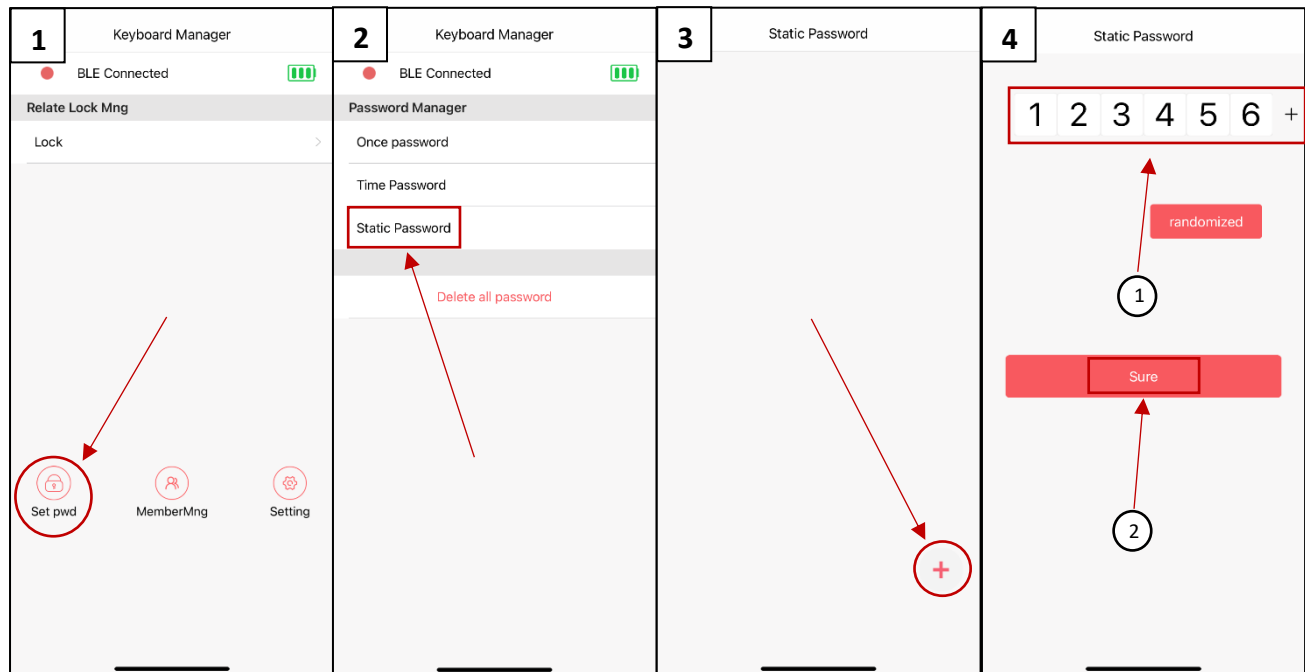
1

Keyboard Manager

BLE Connected

Relate Lock Mng

Lock

Set pwd

MemberMng

Setting

2

Keyboard Manager

BLE Connected

Password Manager

Once password

Time Password

Static Password

Delete all password

3

Static Password

+

4

Static Password

1 2 3 4 5 6 +

randomized

1

Sure

2